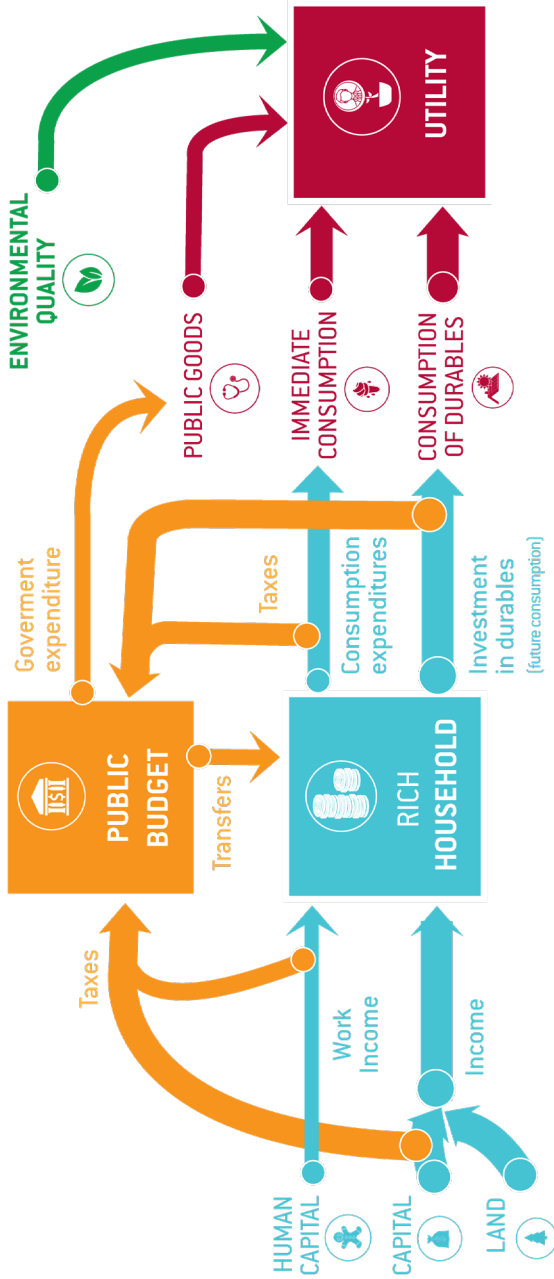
UTILITY

ENVIRONMENTAL QUALITY

PUBLIC GOODS

IMMEDIATE CONSUMPTION

CONSUMPTION OF DURABLES

Goverment expenditure

Taxes

Consumption expenditures

Investment in durables (future consumption)

PUBLIC BUDGET

Transfers

RICH HOUSEHOLD

Taxes

Work Income

Income

HUMAN CAPITAL

CAPITAL

LAND